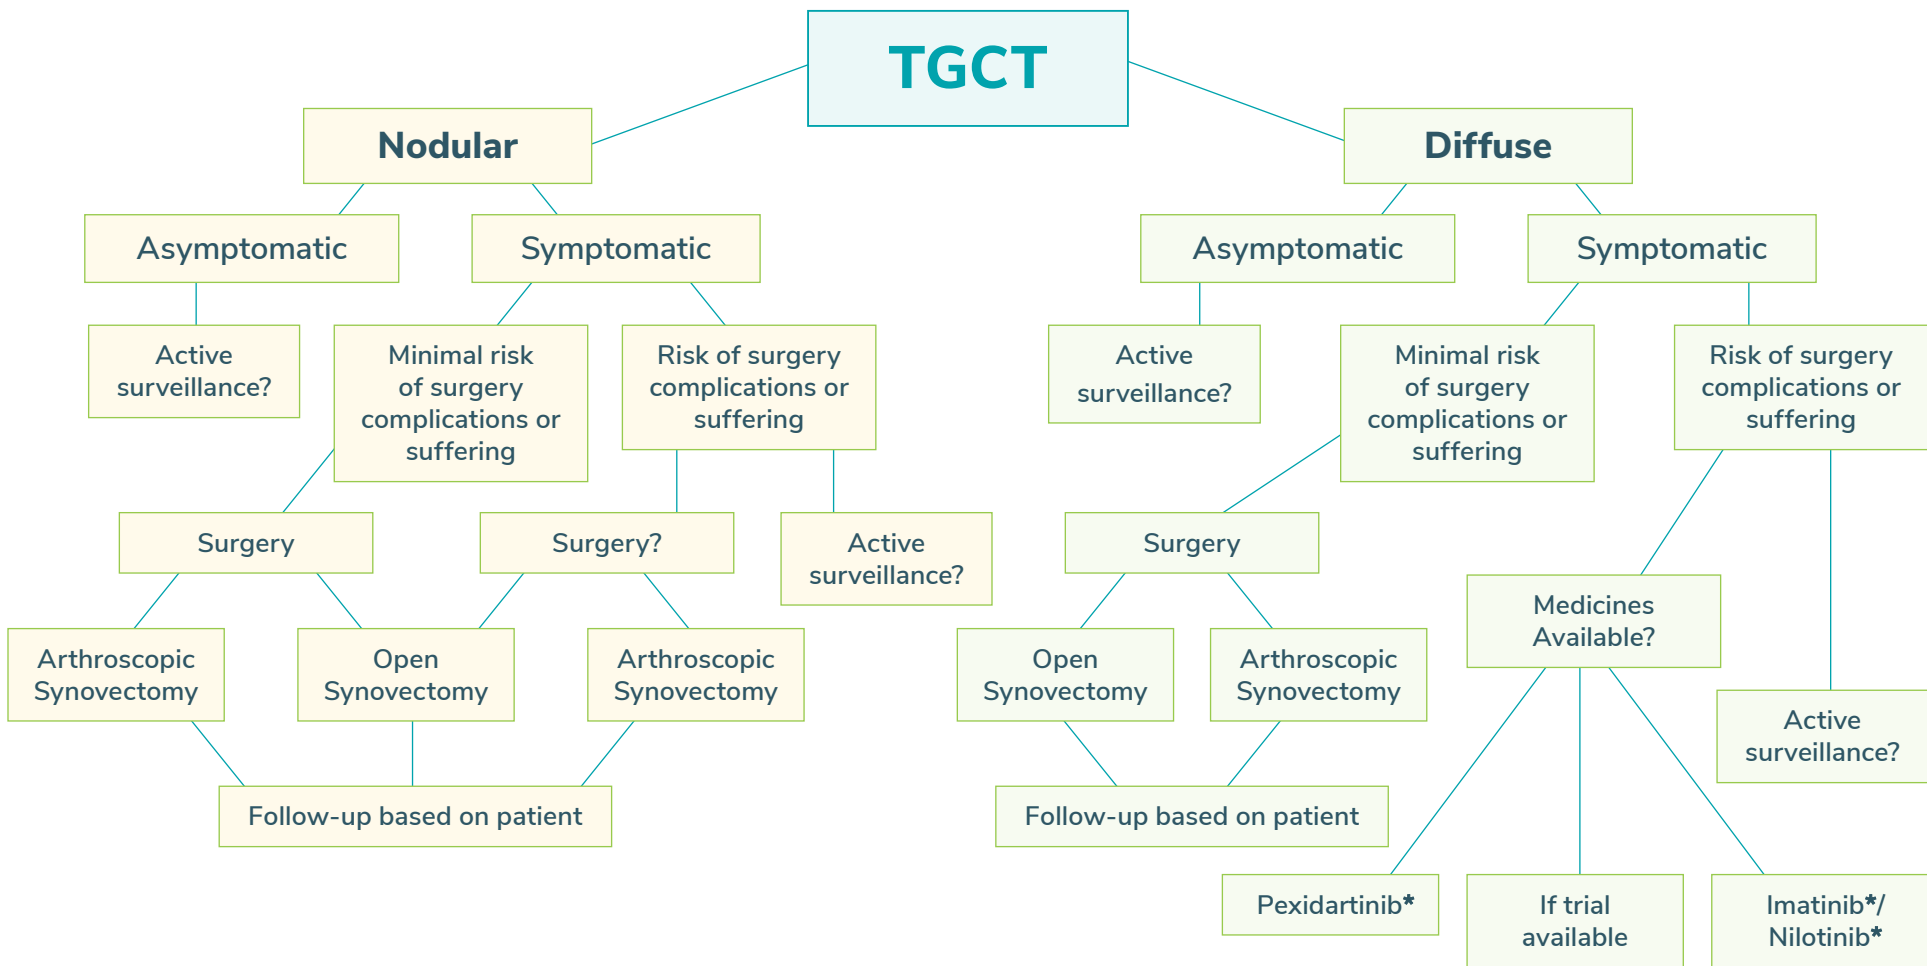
TGCT

Nodular

Asymptomatic

Active surveillance?

Symptomatic

Minimal risk of surgery complications or suffering

Surgery

Arthroscopic Synovectomy

Open Synovectomy

Risk of surgery complications or suffering

Surgery?

Arthroscopic Synovectomy

Active surveillance?

Follow-up based on patient

Diffuse

Asymptomatic

Active surveillance?

Symptomatic

Minimal risk of surgery complications or suffering

Surgery

Open Synovectomy

Arthroscopic Synovectomy

Follow-up based on patient

Risk of surgery complications or suffering

Medicines Available?

Active surveillance?

Pexidartinib*

If trial available

Imatinib*/ Nilotinib*